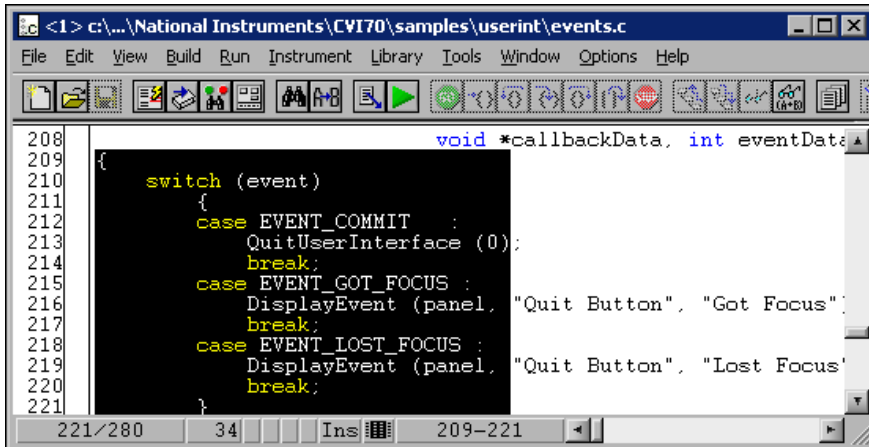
<1> c:\...\National Instruments\CVI70\samples\userint\events.c

File Edit View Build Run Instrument Library Tools Window Options Help

208 void *callbackData, int eventData
209 {
210 switch (event)
211 {
212 case EVENT_COMMIT :
213 QuitUserInterface (0);
214 break;
215 case EVENT_GOT_FOCUS :
216 DisplayEvent (panel, "Quit Button", "Got Focus"
217 break;
218 case EVENT_LOST_FOCUS :
219 DisplayEvent (panel, "Quit Button", "Lost Focus"
220 break;
221 }

221/280 34 Ins 209-221